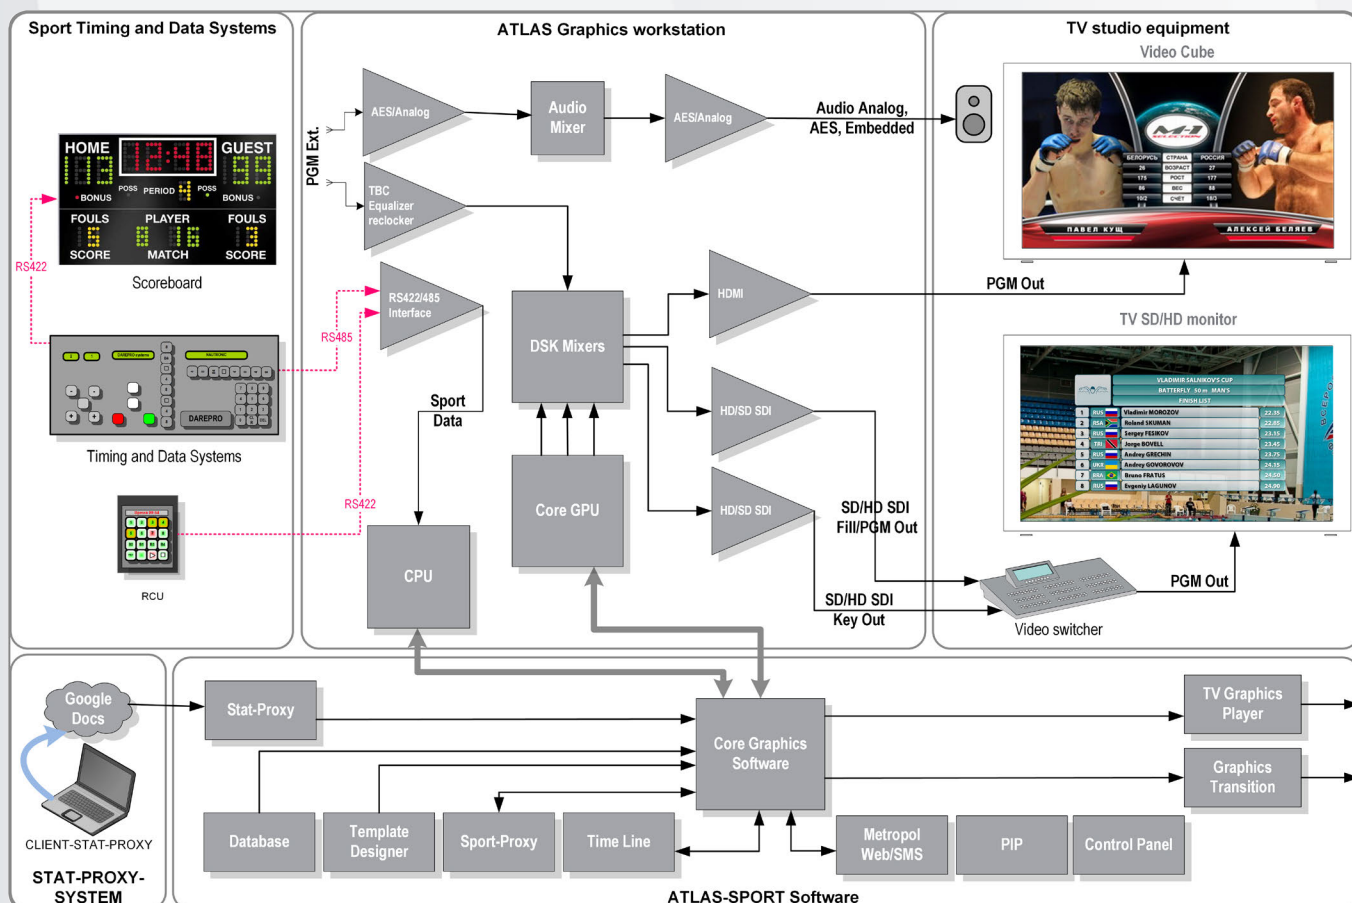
Sport Timing and Data Systems

HOME 12:48 GUEST
103 135
BONUS POSS PERIOD 4 POSS BONUS
FOULS PLAYER FOULS
5 8 16 3
SCORE MATCH SCORE

Scoreboard

RS422

DAREPRO

Timing and Data Systems

RCU

ATLAS Graphics workstation

PGM Ext.

AES/Analog

Audio Mixer

AES/Analog

TBC Equalizer reclocker

RS422/485 Interface

RS485

RS422

Sport Data

DSK Mixers

HDMI

HD/SD SDI

HD/SD SDI

Core GPU

CPU

TV studio equipment

Video Cube

Audio Analog, AES, Embedded

ПАВЕЛ КУЩ

АЛЕКСЕЙ БЕЛЯЕВ

PGM Out

TV SD/HD monitor

VLADIMIR SALNIKOV'S CUP
BUTTERFLY 50 m MAN'S
FINISH LIST

| 1 | RUS | Vladimir MOROZOV | 22.35 |
|---|---|---|---|
| 2 | RSA | Roland SKUMAN | 22.85 |
| 3 | RUS | Sergey FESIKOV | 23.15 |
| 4 | TRI | Jorge BOVELL | 23.45 |
| 5 | RUS | Andrey GRECHIN | 23.75 |
| 6 | UKR | Andrey GOVOROVOV | 24.15 |
| 7 | BRA | Bruno FRATUS | 24.50 |
| 8 | RUS | Evgeniy LAGUNOV | 24.90 |

SD/HD SDI Fill/PGM Out

SD/HD SDI Key Out

PGM Out

Video switcher

Google Docs

CLIENT-STAT-PROXY

STAT-PROXY-SYSTEM

Stat-Proxy

Core Graphics Software

TV Graphics Player

Graphics Transition

Database

Template Designer

Sport-Proxy

Time Line

Metropol Web/SMS

PIP

Control Panel

ATLAS-SPORT Software